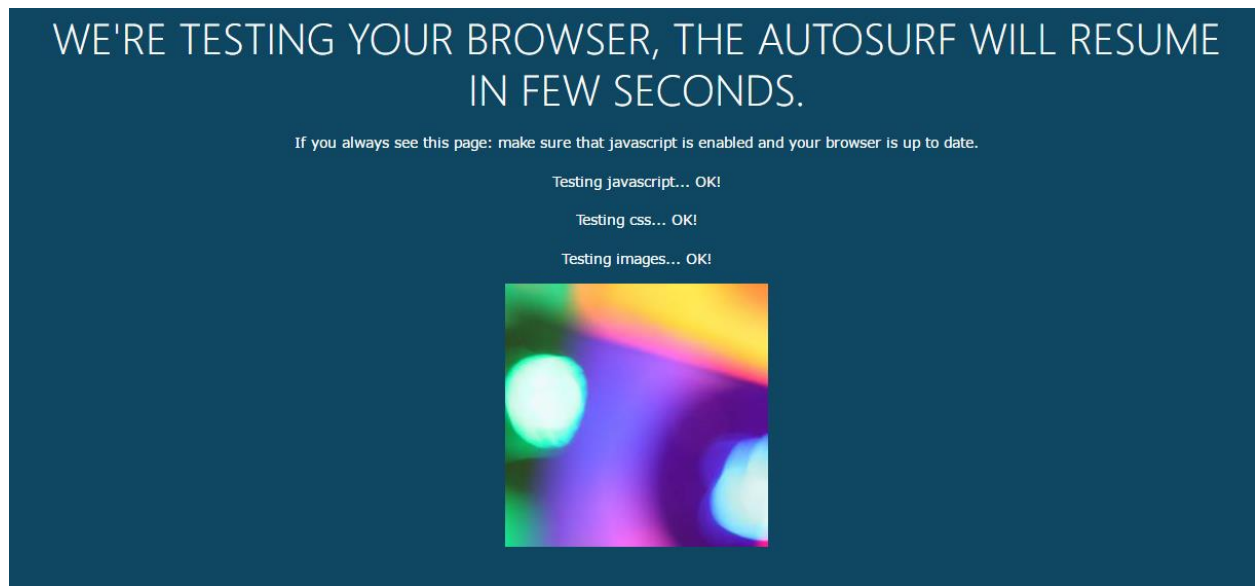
WE'RE TESTING YOUR BROWSER, THE AUTOSURF WILL RESUME IN FEW SECONDS.

If you always see this page: make sure that javascript is enabled and your browser is up to date.

Testing javascript... OK!

Testing css... OK!

Testing images... OK!